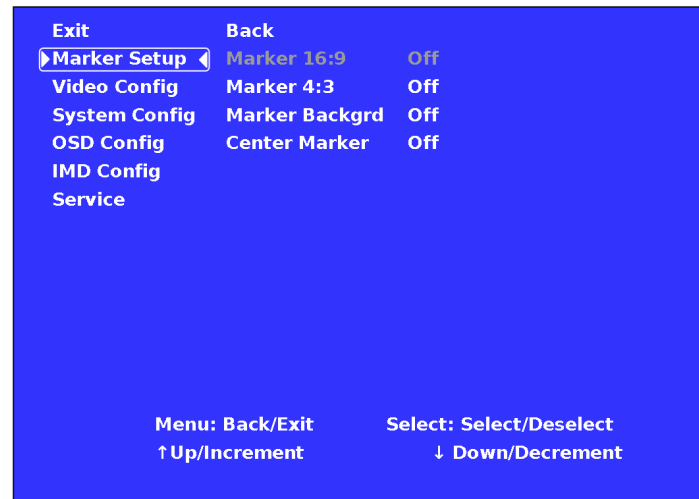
| | | |
|---|---|---|
| Exit | Back | |
| Marker Setup | Marker 16:9 | Off |
| Video Config | Marker 4:3 | Off |
| System Config | Marker Backgrd | Off |
| OSD Config | Center Marker | Off |
| IMD Config | | |
| Service | | |

Menu: Back/Exit Select: Select/Deselect
↑Up/Increment ↓ Down/Decrement